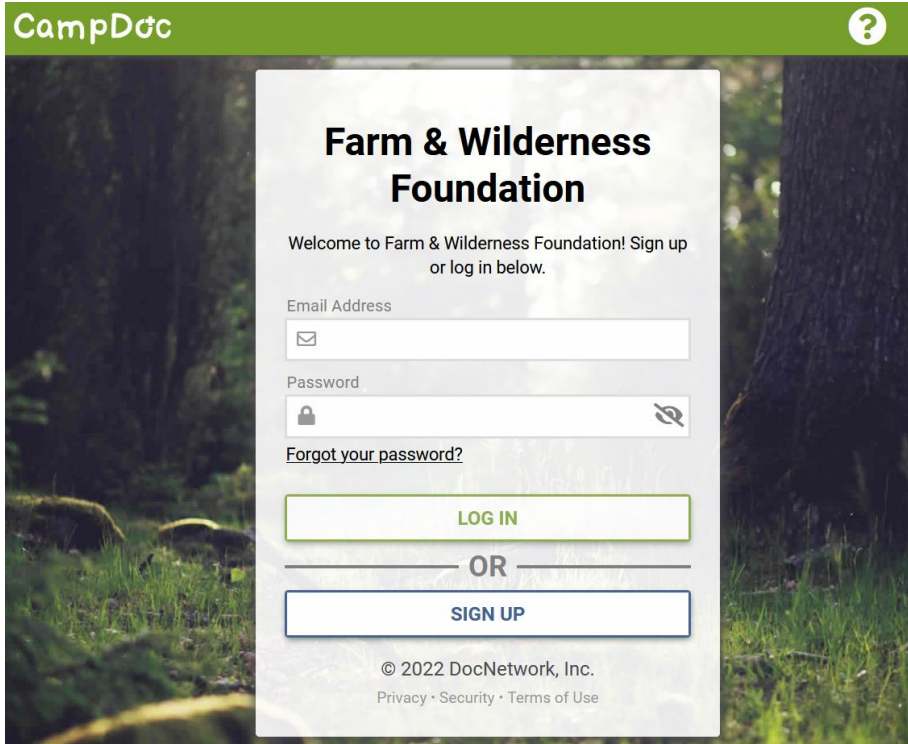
CampDoc

?

Farm & Wilderness Foundation

Welcome to Farm & Wilderness Foundation! Sign up or log in below.

Email Address

Password

Forgot your password?

LOG IN

OR

SIGN UP

© 2022 DocNetwork, Inc.

Privacy • Security • Terms of Use